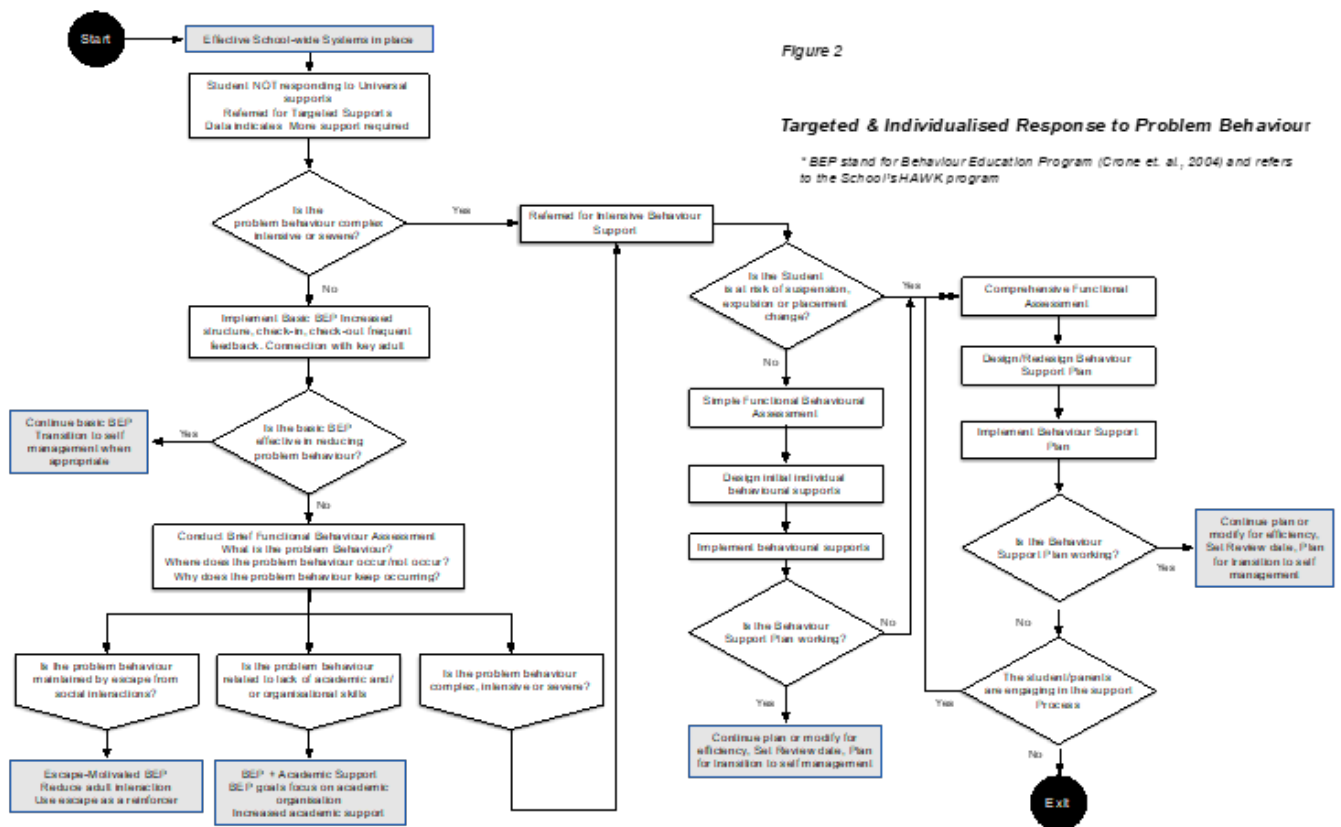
Figure 2

Targeted & Individualised Response to Problem Behaviour

* BEP stand for Behaviour Education Program (Crone et. al., 2004) and refers to the School's HAWK program

Start

Effective School-wide Systems in place

Student NOT responding to Universal supports
Referred for Targeted Supports
Data indicates More support required

Is the problem behaviour complex intensive or severe?

Yes

No

Referred for Intensive Behaviour Support

Implement Basic BEP Increased structure, check-in, check-out frequent feedback. Connection with key adult

Is the basic BEP effective in reducing problem behaviour?

Yes

Continue basic BEP Transition to self management when appropriate

No

Conduct Brief Functional Behaviour Assessment
What is the problem Behaviour?
Where does the problem behaviour occur/not occur?
Why does the problem behaviour keep occurring?

Is the problem behaviour maintained by escape from social interactions?

Is the problem behaviour related to lack of academic and/ or organisational skills

Is the problem behaviour complex, intensive or severe?

Escape-Motivated BEP
Reduce adult interaction
Use escape as a reinforcer

BEP + Academic Support
BEP goals focus on academic organisation
Increased academic support

Is the Student is at risk of suspension, expulsion or placement change?

Yes

No

Comprehensive Functional Assessment

Design/Redesign Behaviour Support Plan

Implement Behaviour Support Plan

Is the Behaviour Support Plan working?

Yes

Continue plan or modify for efficiency, Set Review date, Plan for transition to self management

No

The student/parents are engaging in the support Process

Yes

No

Exit

Simple Functional Behavioural Assessment

Design initial individual behavioural supports

Implement behavioural supports

Is the Behaviour Support Plan working?

No

Yes

Continue plan or modify for efficiency, Set Review date, Plan for transition to self management